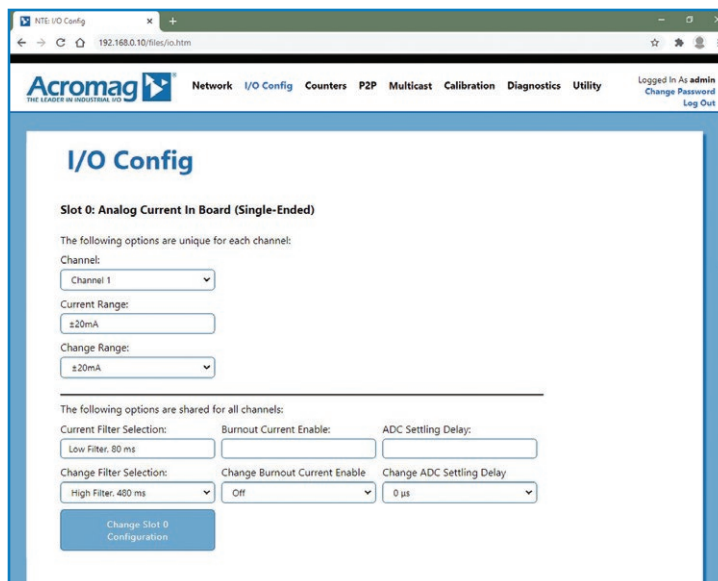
NTE: I/O Config × +

192.168.0.10/files/io.htm

Acromag
THE LEADER IN INDUSTRIAL I/O

Network I/O Config Counters P2P Multicast Calibration Diagnostics Utility

Logged In As admin
Change Password
Log Out

I/O Config

Slot 0: Analog Current In Board (Single-Ended)

The following options are unique for each channel:

Channel:
Channel 1

Current Range:
±20mA

Change Range:
±20mA

The following options are shared for all channels:

Current Filter Selection:
Low Filter, 80 ms

Burnout Current Enable:

ADC Settling Delay:

Change Filter Selection:
High Filter, 480 ms

Change Burnout Current Enable
Off

Change ADC Settling Delay
0 µs

Change Slot 0 Configuration